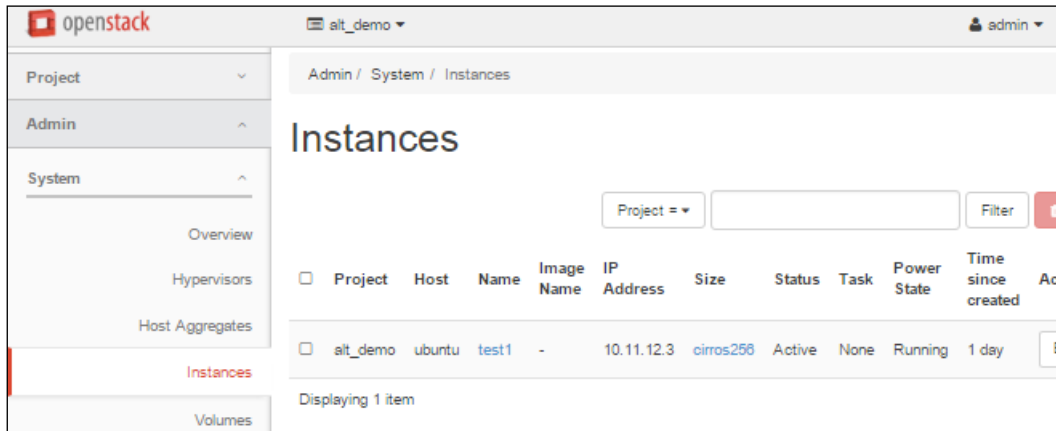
openstack

alt_demo ▾

admin ▾

Project

Admin

System

Overview

Hypervisors

Host Aggregates

Instances

Volumes

Admin / System / Instances

Instances

Project = ▾

Filter

| ☐ | Project | Host | Name | Image Name | IP Address | Size | Status | Task | Power State | Time since created | A |
|---|---|---|---|---|---|---|---|---|---|---|---|
| ☐ | alt_demo | ubuntu | test1 | - | 10.11.12.3 | cirros256 | Active | None | Running | 1 day | |

Displaying 1 item